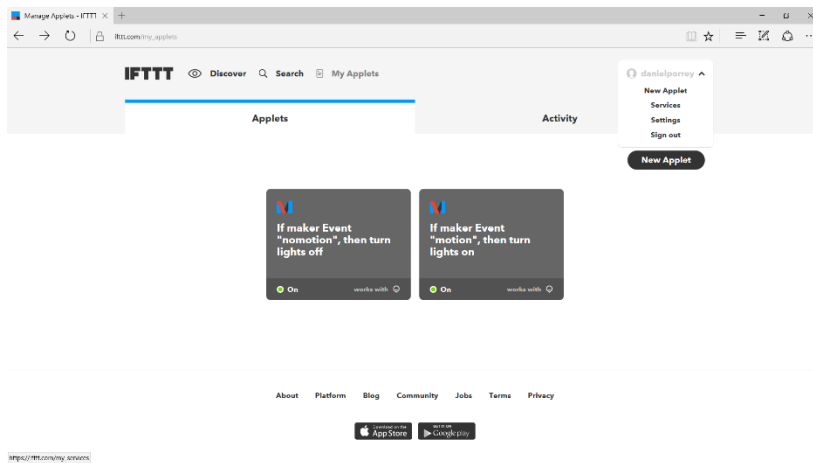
Manage Applets - IFTTT ×

ifttt.com/my_applets

IFTTT Discover Search My Applets

danielporrey

New Applet

Services

Settings

Sign out

Applets

Activity

New Applet

If maker Event "nomotion", then turn lights off

On works with

If maker Event "motion", then turn lights on

On works with

About Platform Blog Community Jobs Terms Privacy

Download on the App Store

GET IT ON Google play

https://ifttt.com/my_services